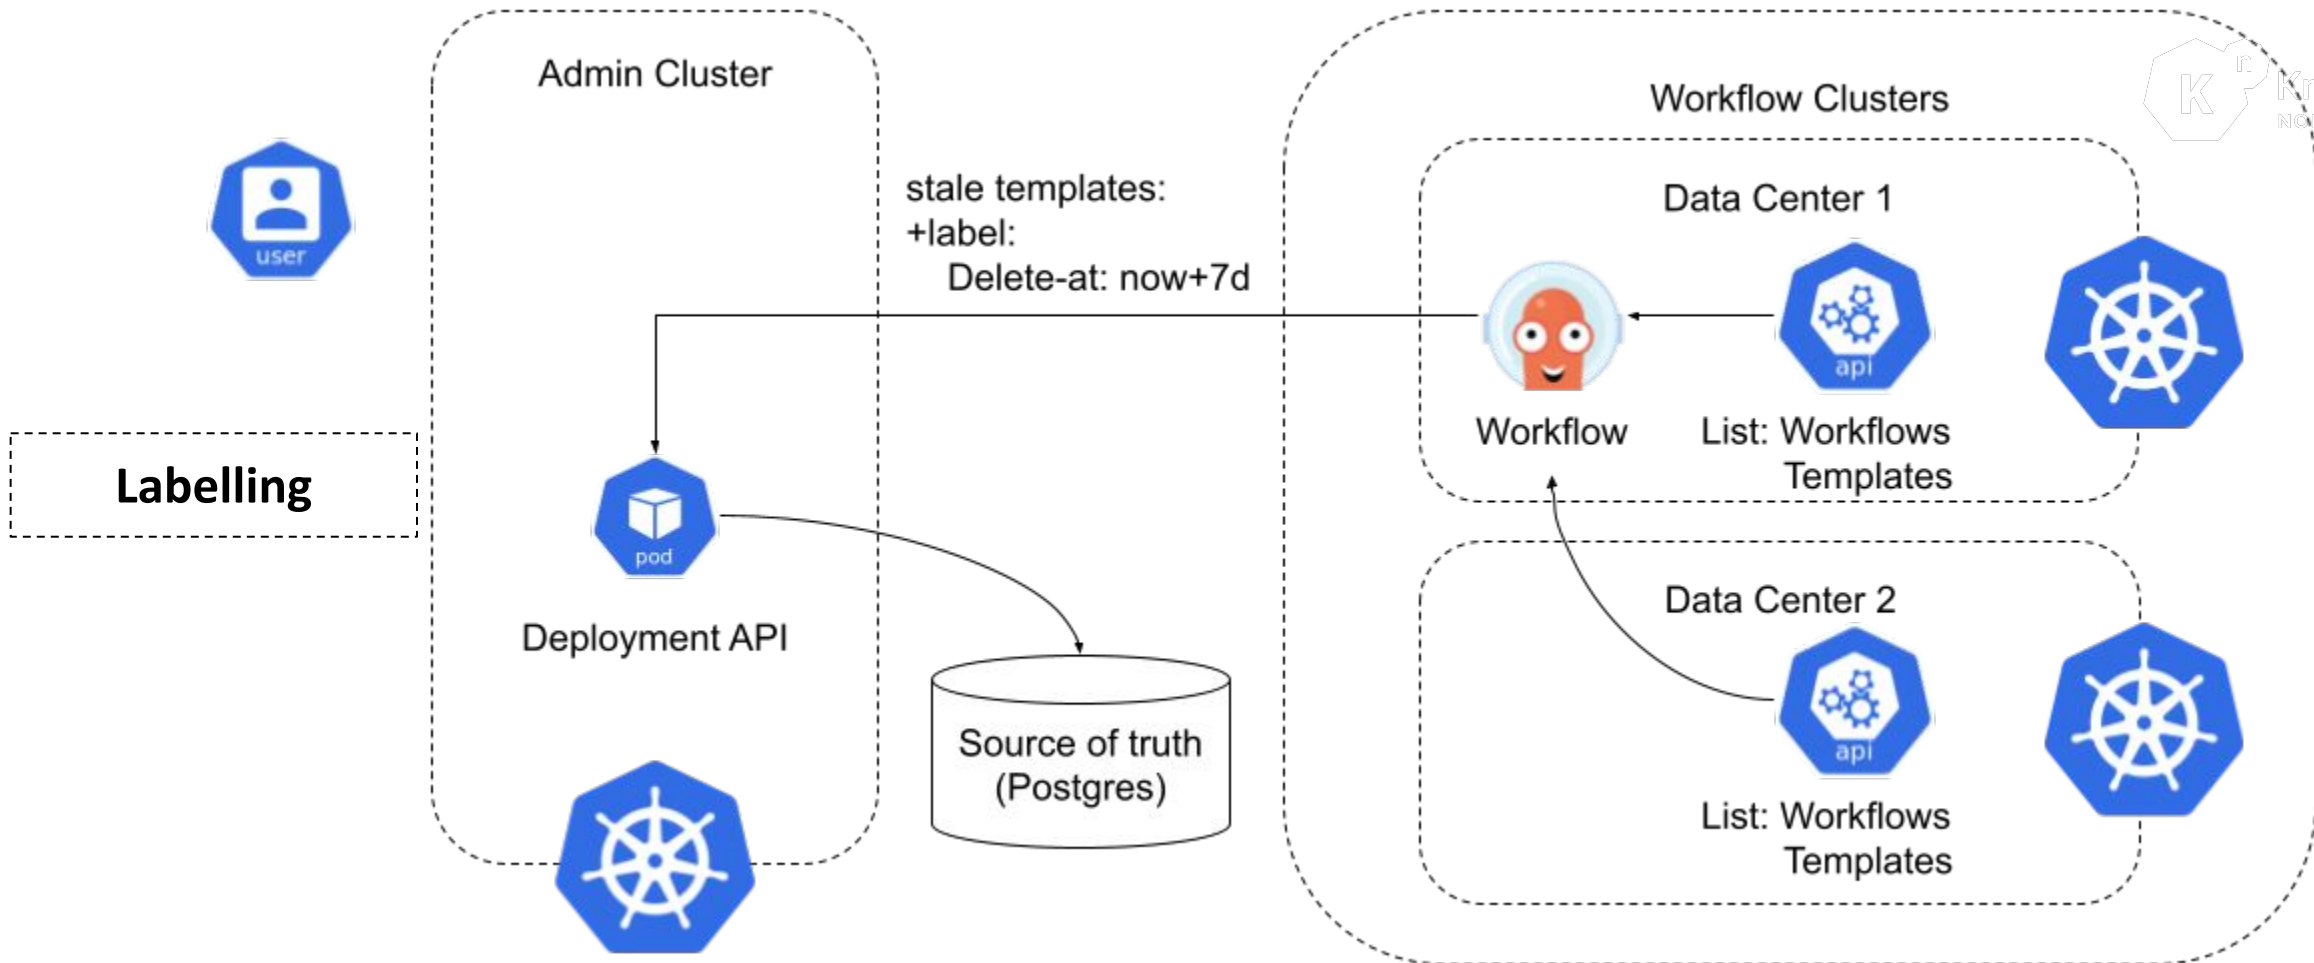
user

Labelling

Admin Cluster

stale templates:
+label:
Delete-at: now+7d

pod

Deployment API

Source of truth
(Postgres)

Workflow Clusters

Data Center 1

Workflow

api

List: Workflows Templates

Data Center 2

api

List: Workflows Templates